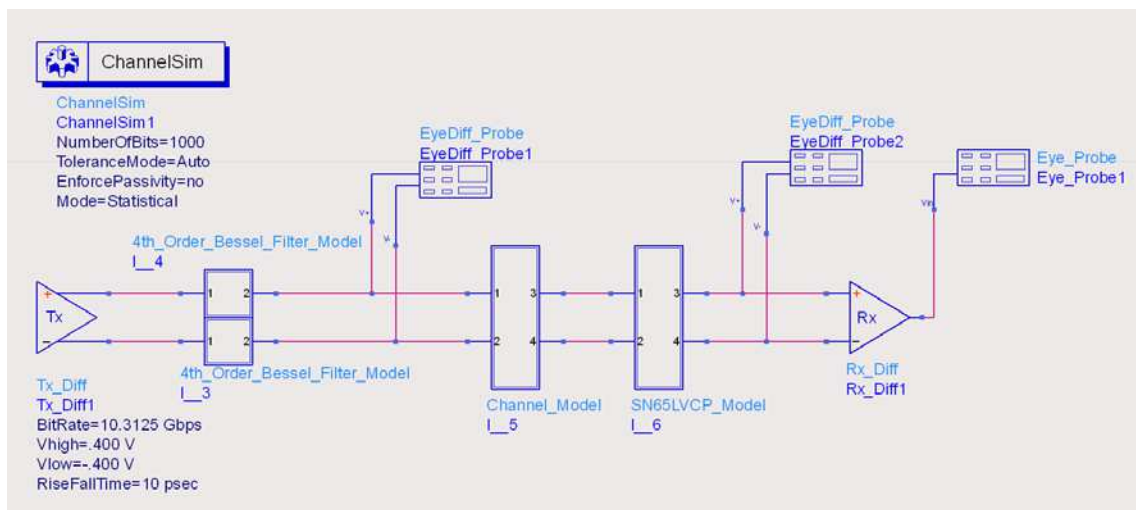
ChannelSim

ChannelSim
ChannelSim1
NumberOfBits=1000
ToleranceMode=Auto
EnforcePassivity=no
Mode=Statistical

EyeDiff_Probe
EyeDiff_Probe1

EyeDiff_Probe
EyeDiff_Probe2

Eye_Probe
Eye_Probe1

v+
v-
v+
v-
vin

4th_Order_Bessel_Filter_Model
I__4

Tx
+
−

1 2
1 2

4th_Order_Bessel_Filter_Model
I__3

1 3
2 4

1 3
2 4

Rx
+
−

Tx_Diff
Tx_Diff1
BitRate=10.3125 Gbps
Vhigh=.400 V
Vlow=-.400 V
RiseFallTime=10 psec

Channel_Model
I__5

SN65LVCP_Model
I__6

Rx_Diff
Rx_Diff1